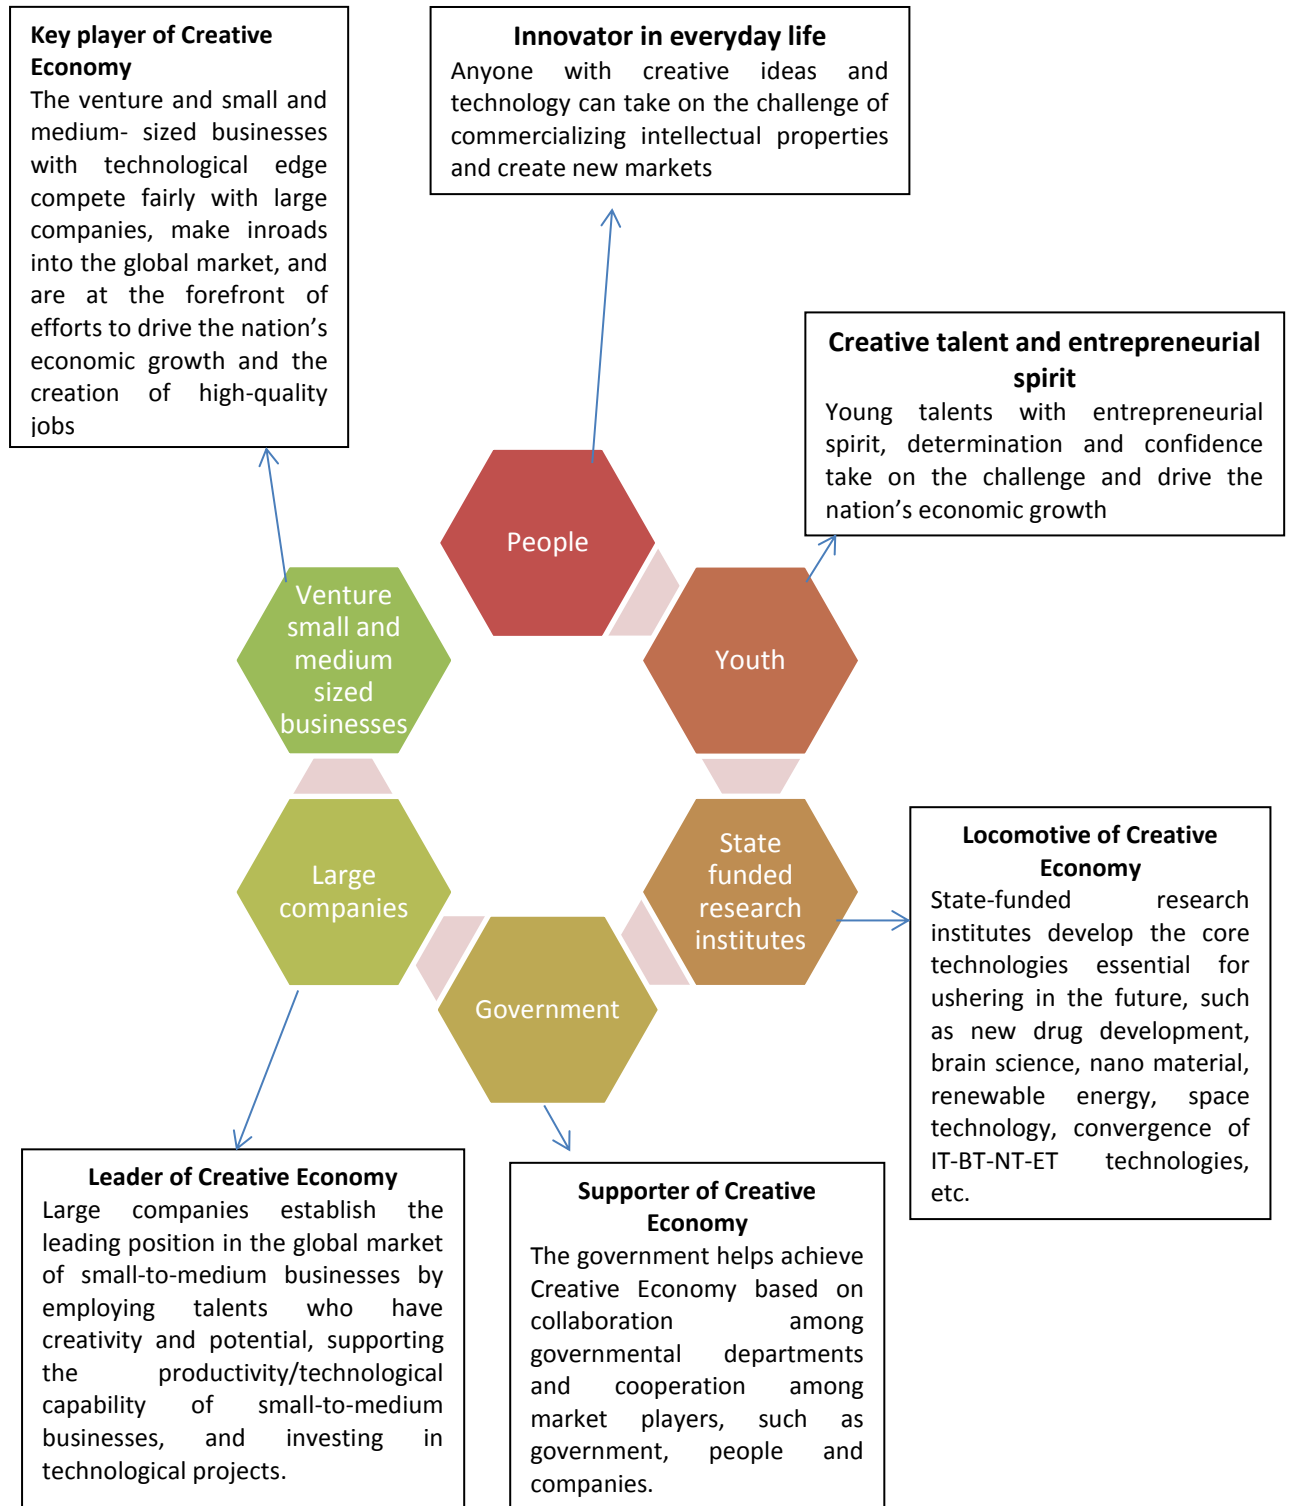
**Key player of Creative Economy**
The venture and small and medium- sized businesses with technological edge compete fairly with large companies, make inroads into the global market, and are at the forefront of efforts to drive the nation's economic growth and the creation of high-quality jobs

**Innovator in everyday life**
Anyone with creative ideas and technology can take on the challenge of commercializing intellectual properties and create new markets

**Creative talent and entrepreneurial spirit**
Young talents with entrepreneurial spirit, determination and confidence take on the challenge and drive the nation's economic growth

People

Venture small and medium sized businesses

Youth

Large companies

State funded research institutes

Government

**Locomotive of Creative Economy**
State-funded research institutes develop the core technologies essential for ushering in the future, such as new drug development, brain science, nano material, renewable energy, space technology, convergence of IT-BT-NT-ET technologies, etc.

**Leader of Creative Economy**
Large companies establish the leading position in the global market of small-to-medium businesses by employing talents who have creativity and potential, supporting the productivity/technological capability of small-to-medium businesses, and investing in technological projects.

**Supporter of Creative Economy**
The government helps achieve Creative Economy based on collaboration among governmental departments and cooperation among market players, such as government, people and companies.